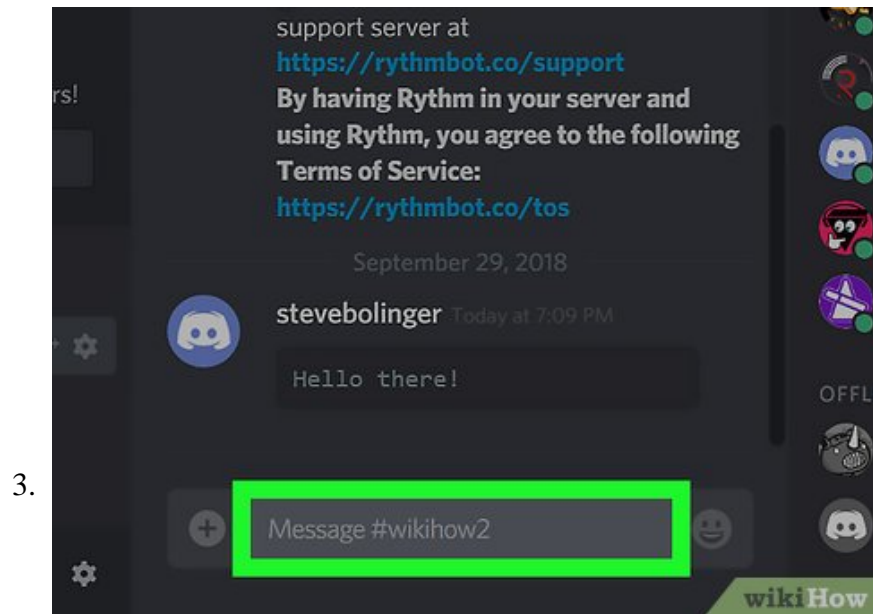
3.

rs!

support server at https://rythmbot.co/support
By having Rythm in your server and using Rythm, you agree to the following Terms of Service:
https://rythmbot.co/tos

September 29, 2018

stevebolinger Today at 7:09 PM

Hello there!

OFFL

Message #wikihow2

wikiHow